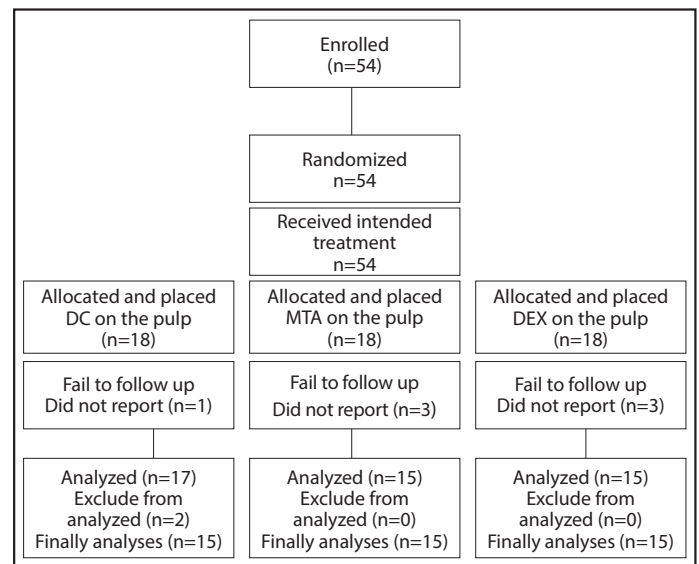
Enrolled
(n=54)

Randomized
n=54

Received intended treatment
n=54

Allocated and placed DC on the pulp
(n=18)

Allocated and placed MTA on the pulp
(n=18)

Allocated and placed DEX on the pulp
(n=18)

Fail to follow up
Did not report (n=1)

Fail to follow up
Did not report (n=3)

Fail to follow up
Did not report (n=3)

Analyzed (n=17)
Exclude from analyzed (n=2)
Finally analyses (n=15)

Analyzed (n=15)
Exclude from analyzed (n=0)
Finally analyses (n=15)

Analyzed (n=15)
Exclude from analyzed (n=0)
Finally analyses (n=15)